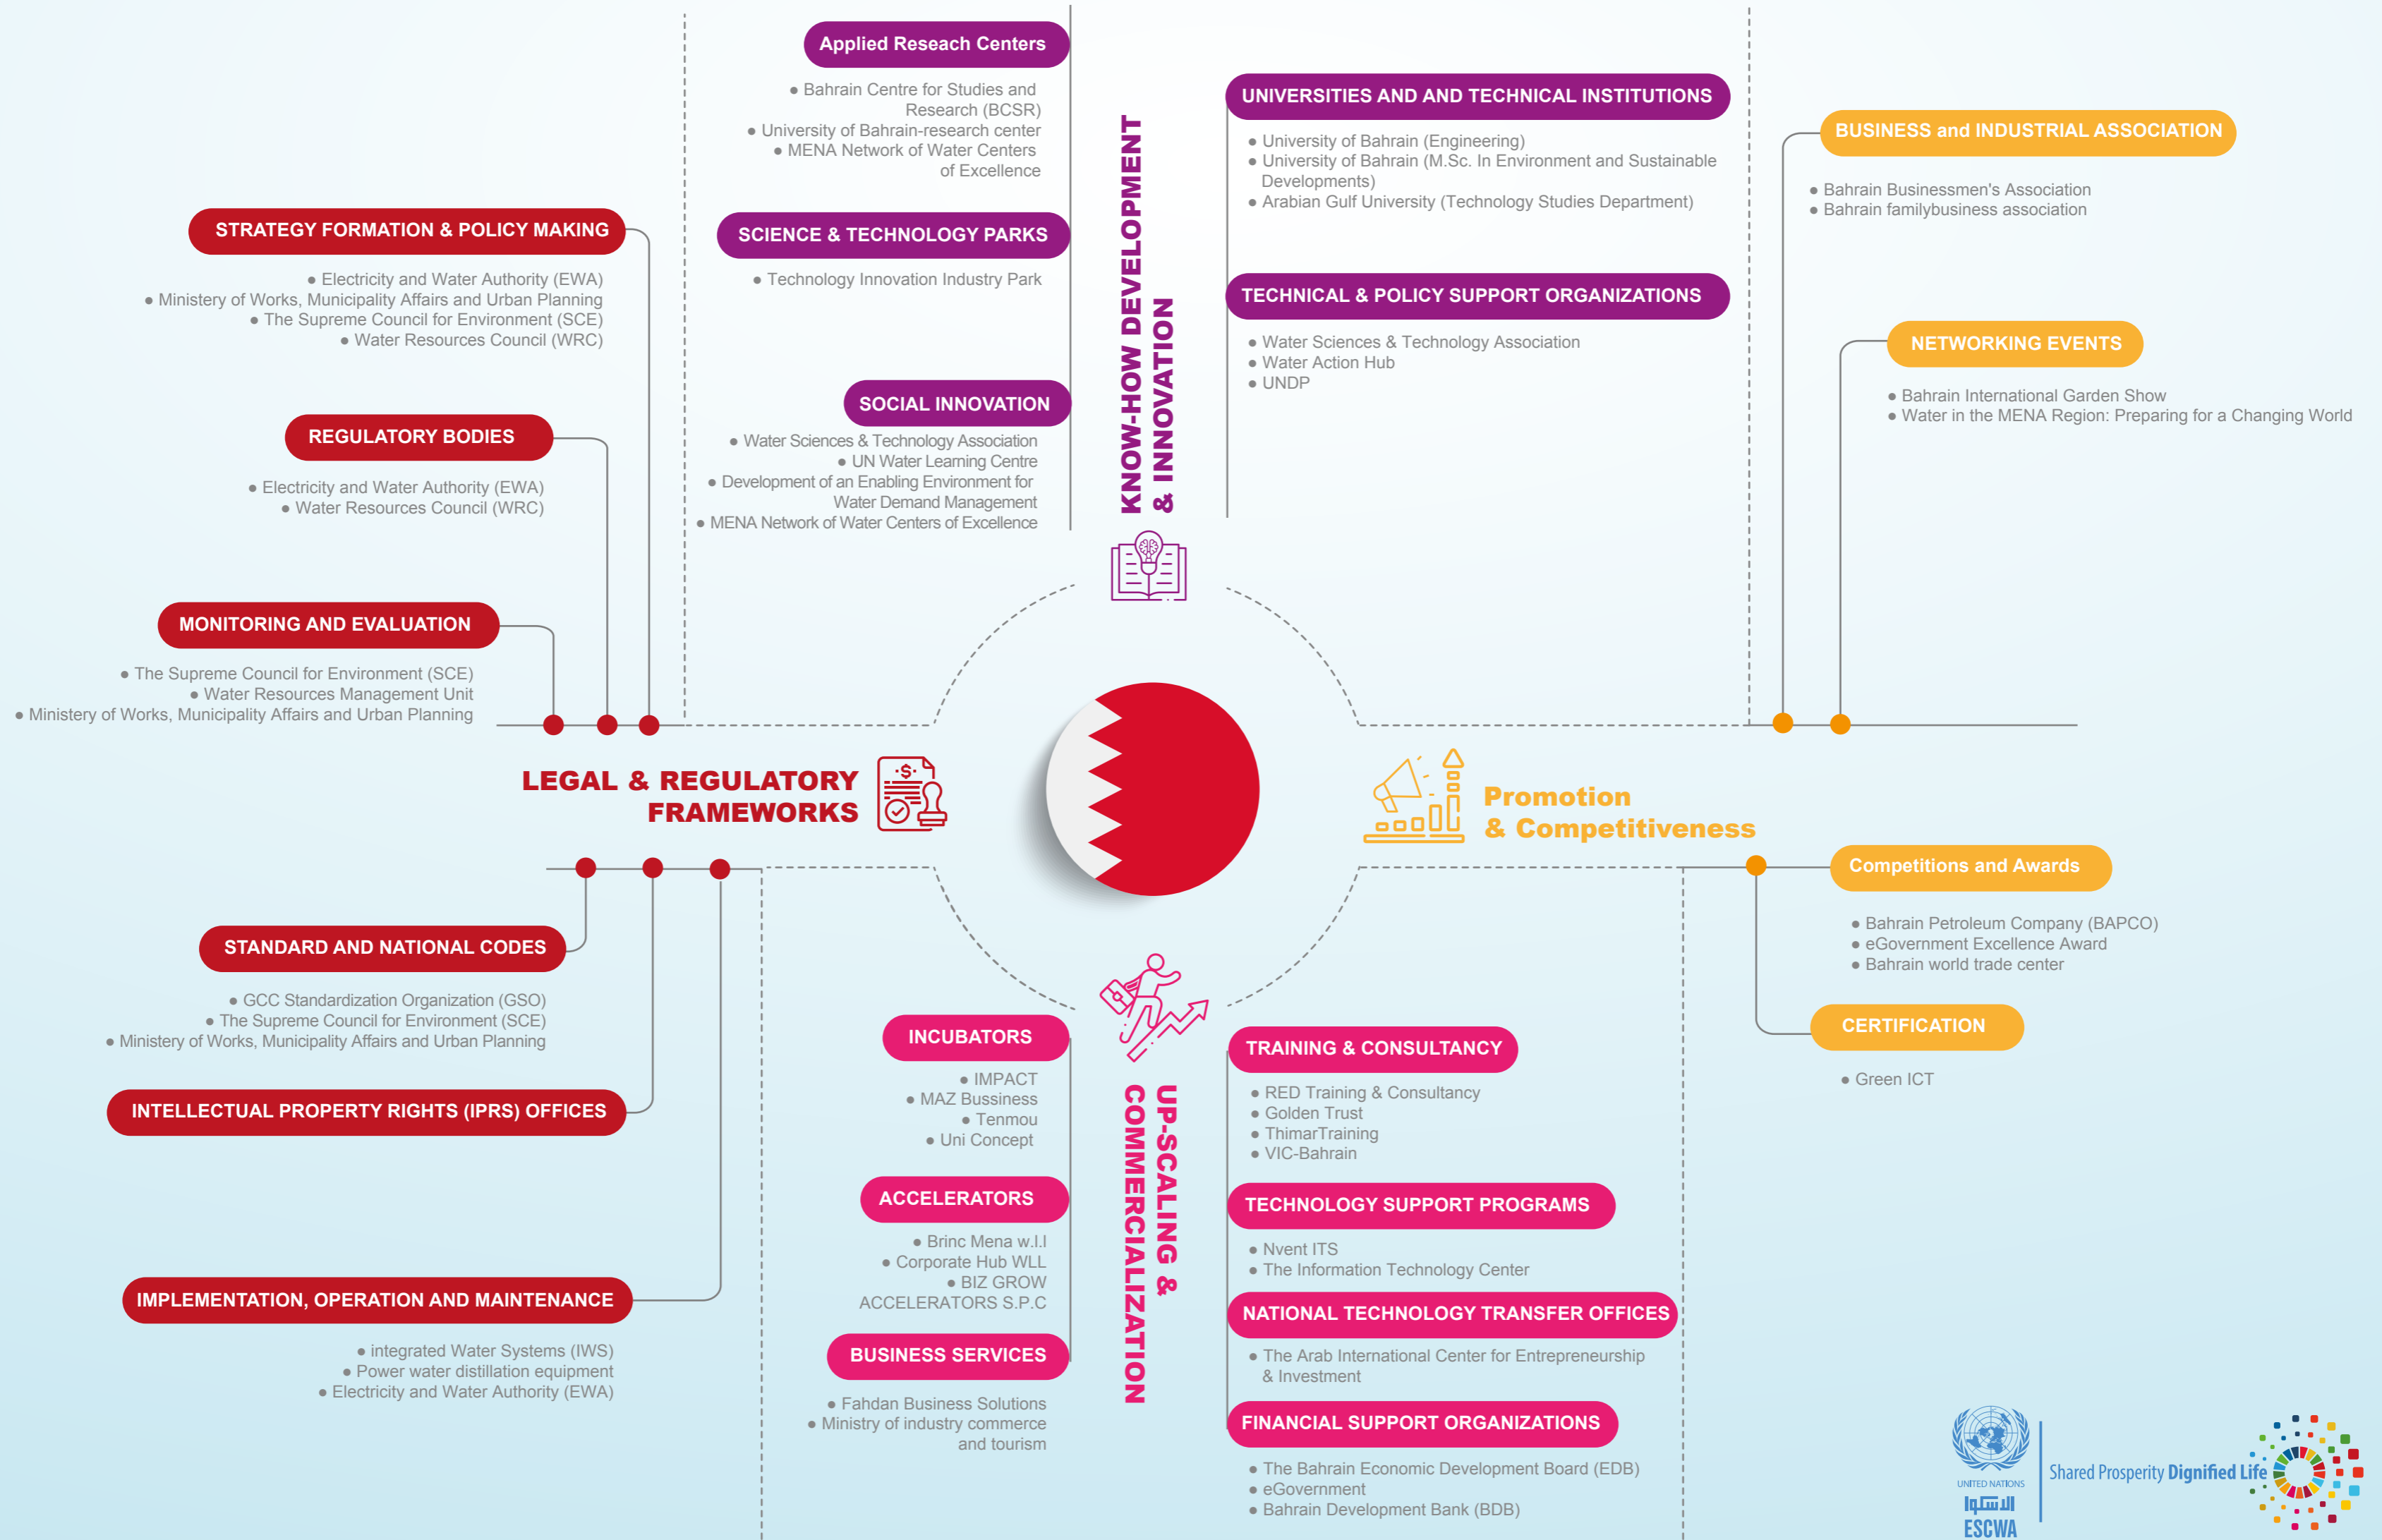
Applied Reseach Centers
• Bahrain Centre for Studies and Research (BCSR)
• University of Bahrain-research center
• MENA Network of Water Centers of Excellence

SCIENCE & TECHNOLOGY PARKS
• Technology Innovation Industry Park

SOCIAL INNOVATION
• Water Sciences & Technology Association
• UN Water Learning Centre
• Development of an Enabling Environment for Water Demand Management
• MENA Network of Water Centers of Excellence

KNOW-HOW DEVELOPMENT & INNOVATION

UNIVERSITIES AND AND TECHNICAL INSTITUTIONS
• University of Bahrain (Engineering)
• University of Bahrain (M.Sc. In Environment and Sustainable Developments)
• Arabian Gulf University (Technology Studies Department)

TECHNICAL & POLICY SUPPORT ORGANIZATIONS
• Water Sciences & Technology Association
• Water Action Hub
• UNDP

BUSINESS and INDUSTRIAL ASSOCIATION
• Bahrain Businessmen's Association
• Bahrain familybusiness association

NETWORKING EVENTS
• Bahrain International Garden Show
• Water in the MENA Region: Preparing for a Changing World

STRATEGY FORMATION & POLICY MAKING
• Electricity and Water Authority (EWA)
• Ministery of Works, Municipality Affairs and Urban Planning
• The Supreme Council for Environment (SCE)
• Water Resources Council (WRC)

REGULATORY BODIES
• Electricity and Water Authority (EWA)
• Water Resources Council (WRC)

MONITORING AND EVALUATION
• The Supreme Council for Environment (SCE)
• Water Resources Management Unit
• Ministery of Works, Municipality Affairs and Urban Planning

LEGAL & REGULATORY FRAMEWORKS

Promotion & Competitiveness

Competitions and Awards
• Bahrain Petroleum Company (BAPCO)
• eGovernment Excellence Award
• Bahrain world trade center

CERTIFICATION
• Green ICT

STANDARD AND NATIONAL CODES
• GCC Standardization Organization (GSO)
• The Supreme Council for Environment (SCE)
• Ministery of Works, Municipality Affairs and Urban Planning

INTELLECTUAL PROPERTY RIGHTS (IPRS) OFFICES

IMPLEMENTATION, OPERATION AND MAINTENANCE
• integrated Water Systems (IWS)
• Power water distillation equipment
• Electricity and Water Authority (EWA)

INCUBATORS
• IMPACT
• MAZ Bussiness
• Tenmou
• Uni Concept

ACCELERATORS
• Brinc Mena w.l.l
• Corporate Hub WLL
• BIZ GROW ACCELERATORS S.P.C

BUSINESS SERVICES
• Fahdan Business Solutions
• Ministry of industry commerce and tourism

UP-SCALING & COMMERCIALIZATION

TRAINING & CONSULTANCY
• RED Training & Consultancy
• Golden Trust
• ThimarTraining
• VIC-Bahrain

TECHNOLOGY SUPPORT PROGRAMS
• Nvent ITS
• The Information Technology Center

NATIONAL TECHNOLOGY TRANSFER OFFICES
• The Arab International Center for Entrepreneurship & Investment

FINANCIAL SUPPORT ORGANIZATIONS
• The Bahrain Economic Development Board (EDB)
• eGovernment
• Bahrain Development Bank (BDB)

UNITED NATIONS
الإسكوا
ESCWA
Shared Prosperity Dignified Life